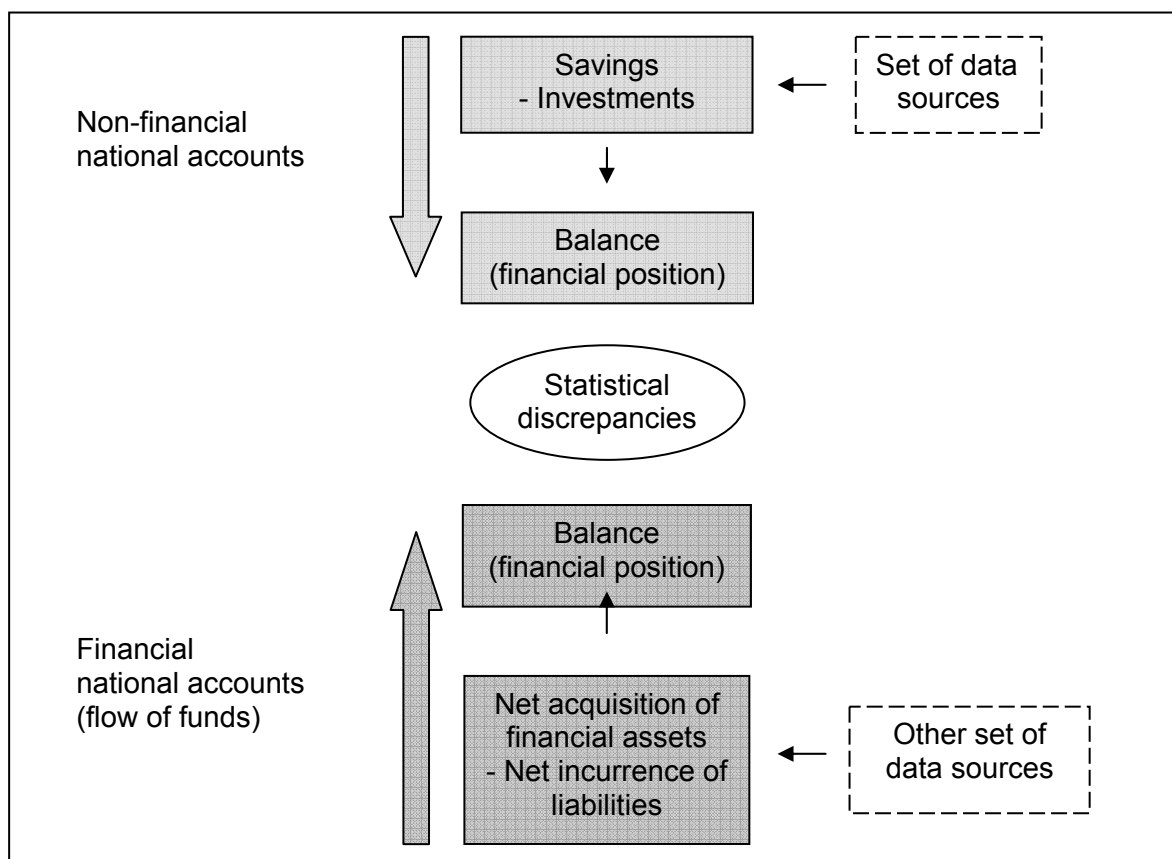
Non-financial national accounts

Savings
- Investments

Set of data sources

Balance
(financial position)

Statistical discrepancies

Balance
(financial position)

Financial national accounts
(flow of funds)

Net acquisition of financial assets
- Net incurrence of liabilities

Other set of data sources